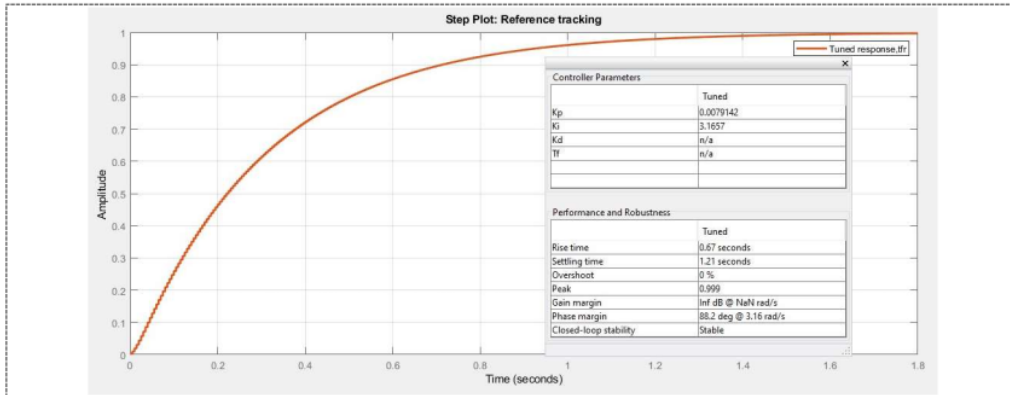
Step Plot: Reference tracking

Tuned response,tfr

×

Controller Parameters

| | Tuned |
|---|---|
| Kp | 0.0079142 |
| Ki | 3.1657 |
| Kd | n/a |
| Tf | n/a |
| | |
| | |

Performance and Robustness

| | Tuned |
|---|---|
| Rise time | 0.67 seconds |
| Settling time | 1.21 seconds |
| Overshoot | 0 % |
| Peak | 0.999 |
| Gain margin | Inf dB @ NaN rad/s |
| Phase margin | 88.2 deg @ 3.16 rad/s |
| Closed-loop stability | Stable |

Amplitude

1
0.9
0.8
0.7
0.6
0.5
0.4
0.3
0.2
0.1
0

0 0.2 0.4 0.6 0.8 1 1.2 1.4 1.6 1.8

Time (seconds)